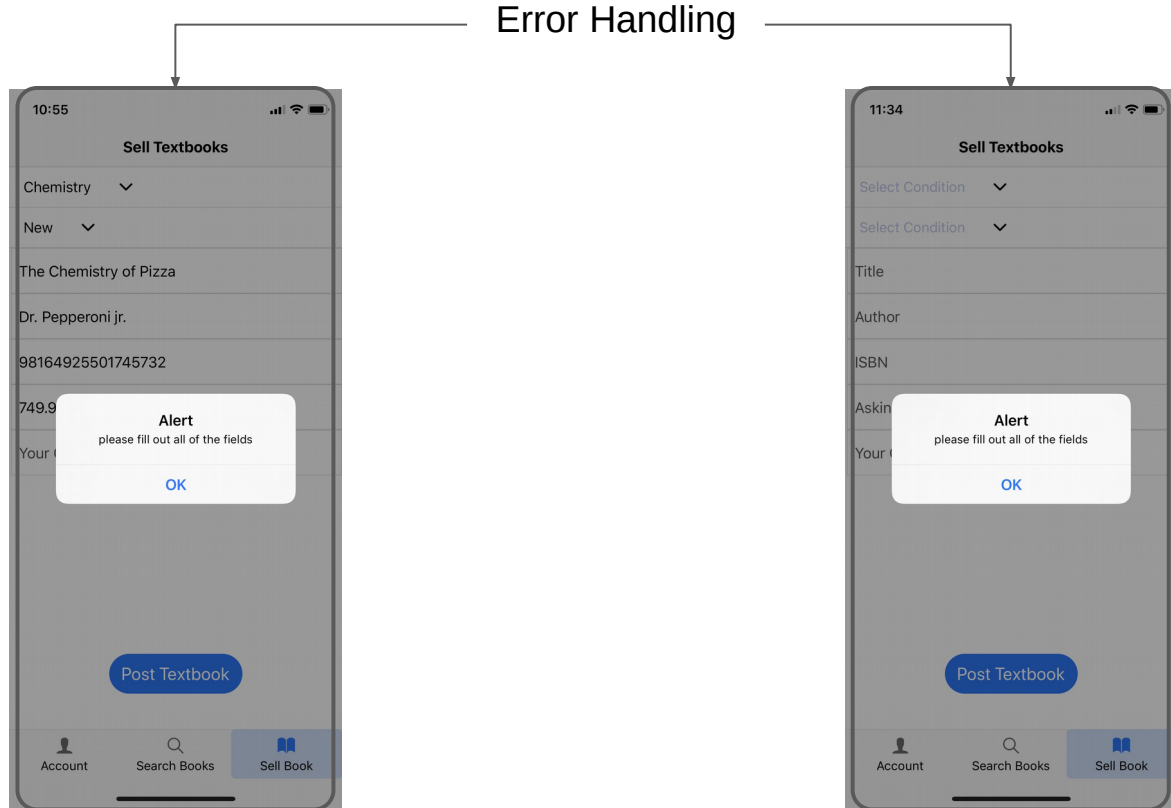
Error Handling

10:55

Sell Textbooks

Chemistry

New

The Chemistry of Pizza

Dr. Pepperoni jr.

98164925501745732

749.9

Your

Alert
please fill out all of the fields

OK

Post Textbook

Account
Search Books
Sell Book

11:34

Sell Textbooks

Select Condition

Select Condition

Title

Author

ISBN

Askin

Your

Alert
please fill out all of the fields

OK

Post Textbook

Account
Search Books
Sell Book